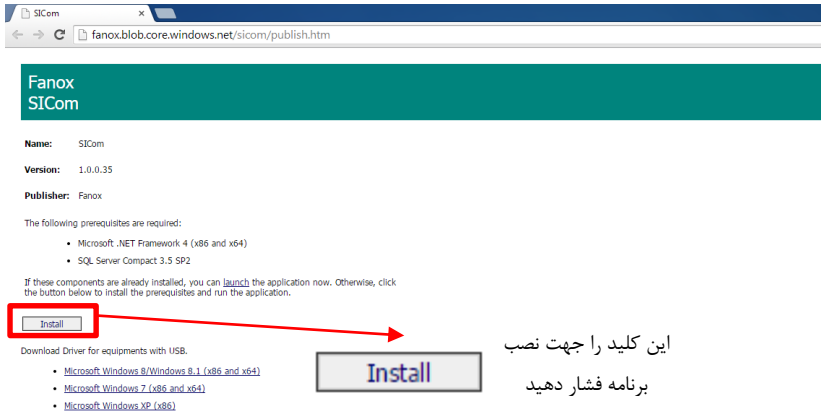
SICom ×

fanox.blob.core.windows.net/sicom/publish.htm

Fanox
SICom

Name: SICom

Version: 1.0.0.35

Publisher: Fanox

The following prerequisites are required:

- Microsoft .NET Framework 4 (x86 and x64)
- SQL Server Compact 3.5 SP2

If these components are already installed, you can launch the application now. Otherwise, click the button below to install the prerequisites and run the application.

Install

Download Driver for equipments with USB.

- Microsoft Windows 8/Windows 8.1 (x86 and x64)
- Microsoft Windows 7 (x86 and x64)
- Microsoft Windows XP (x86)

Install

این کلید را جهت نصب برنامه فشار دهید